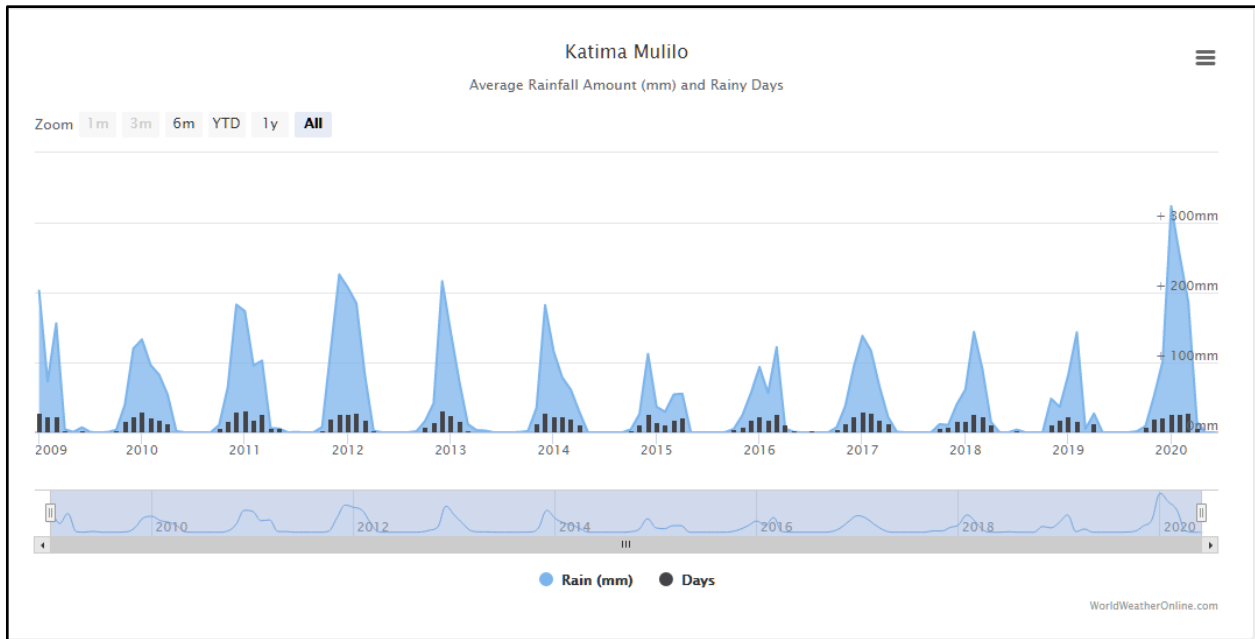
Katima Mulilo

Average Rainfall Amount (mm) and Rainy Days

Zoom 1m 3m 6m YTD 1y All

300mm
200mm
100mm
0mm

2009 2010 2011 2012 2013 2014 2015 2016 2017 2018 2019 2020

2010 2012 2014 2016 2018 2020

Rain (mm) Days

WorldWeatherOnline.com